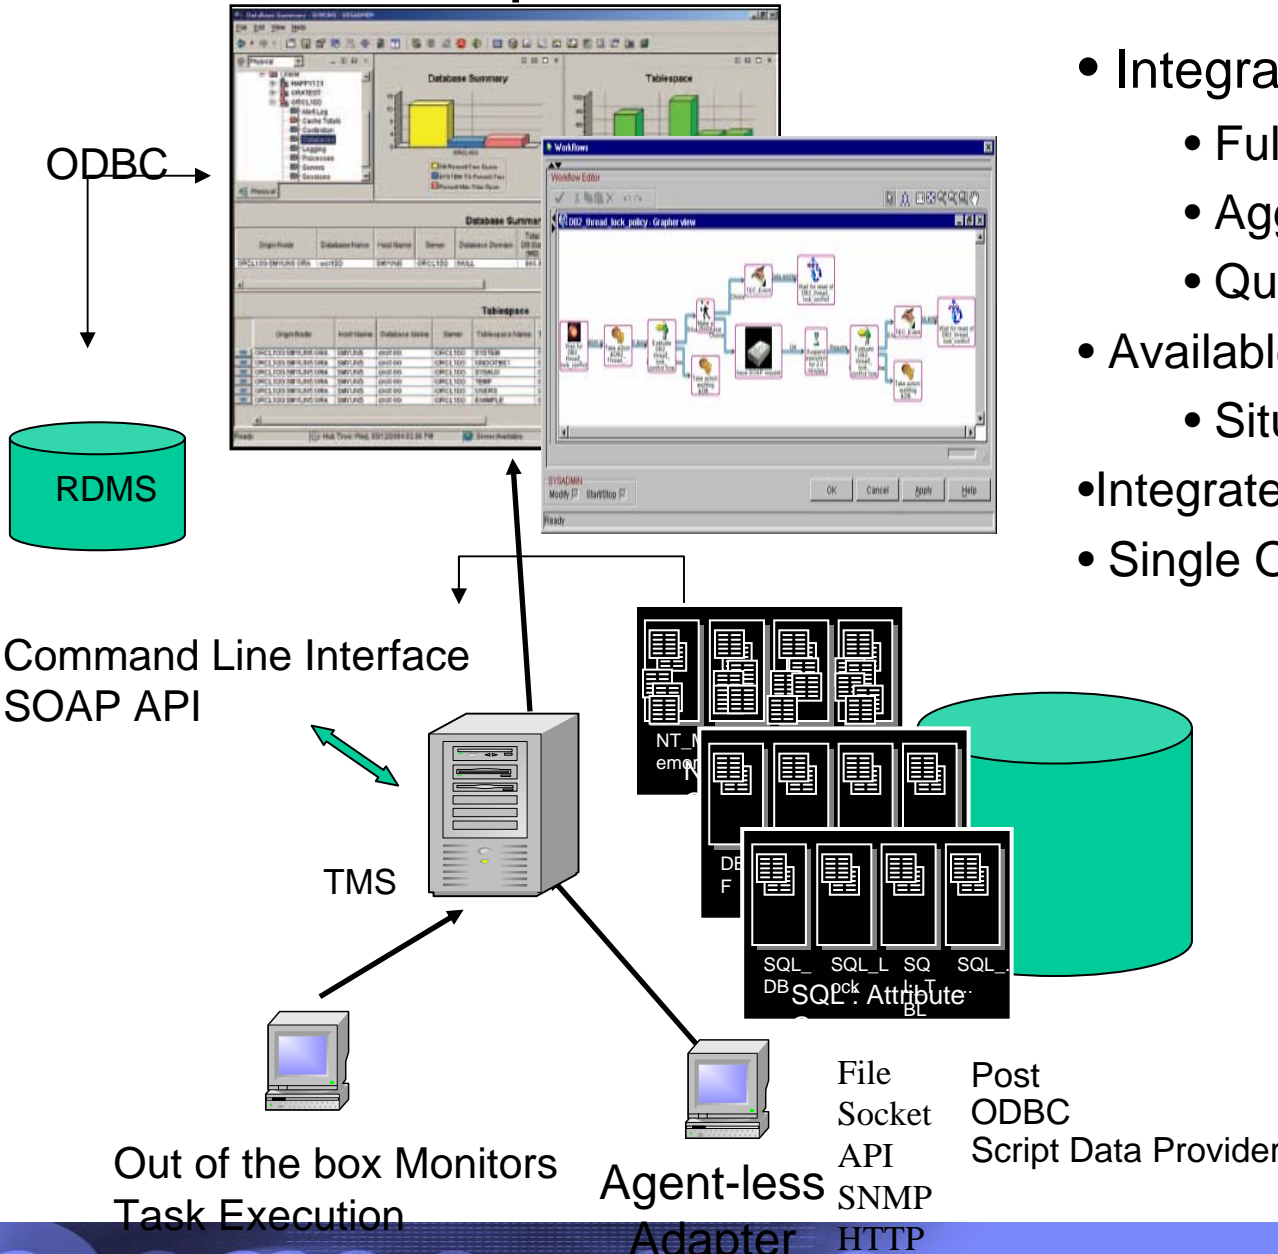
• Integra

• Ful

• Agg

• Qu

• Availabl

• Situ

•Integrate

• Single C

ODBC

RDMS

Command Line Interface
SOAP API

TMS

NT_M
emor

DE
F

SQL_ DB
SQL_L ock
SQ L_T BL
SQL_

SQL: Attribute

Database Summary
Tablespace
Workflows
Workflow Editor
DB2_thread_lock_policy - Grapher view
OK
Cancel
Apply
Help
Ready

Out of the box Monitors
Task Execution

Agent-less
Adapter

File
Socket
API
SNMP
HTTP

Post
ODBC
Script Data Provider